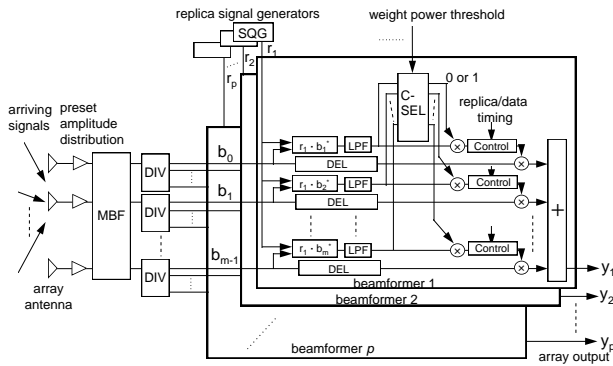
replica signal generators

weight power threshold

SQG

$r_1$

$r_2$

$r_p$

0 or 1

C-SEL

replica/data timing

arriving signals

preset amplitude distribution

$b_0$

$r_1 \cdot b_1^*$

LPF

Control

DEL

DIV

$b_1$

$r_1 \cdot b_2^*$

LPF

Control

MBF

DIV

DEL

+

DIV

$b_{m-1}$

$r_1 \cdot b_m^*$

LPF

Control

DEL

array antenna

beamformer 1

$y_1$

beamformer 2

$y_2$

beamformer $p$

$y_p$

array output